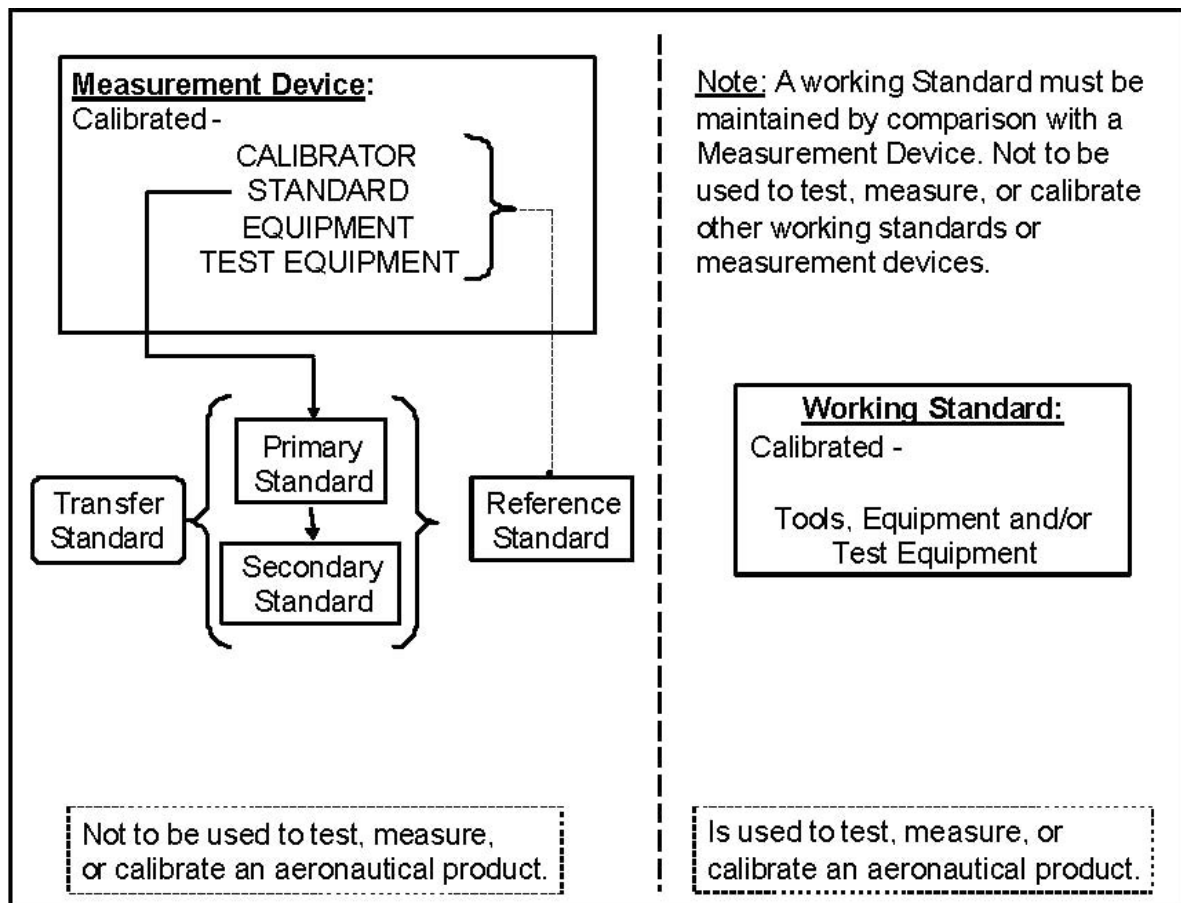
Measurement Device:
Calibrated -
CALIBRATOR
STANDARD
EQUIPMENT
TEST EQUIPMENT

Primary Standard

Transfer Standard

Secondary Standard

Reference Standard

Not to be used to test, measure, or calibrate an aeronautical product.

Note: A working Standard must be maintained by comparison with a Measurement Device. Not to be used to test, measure, or calibrate other working standards or measurement devices.

Working Standard:
Calibrated -

Tools, Equipment and/or Test Equipment

Is used to test, measure, or calibrate an aeronautical product.